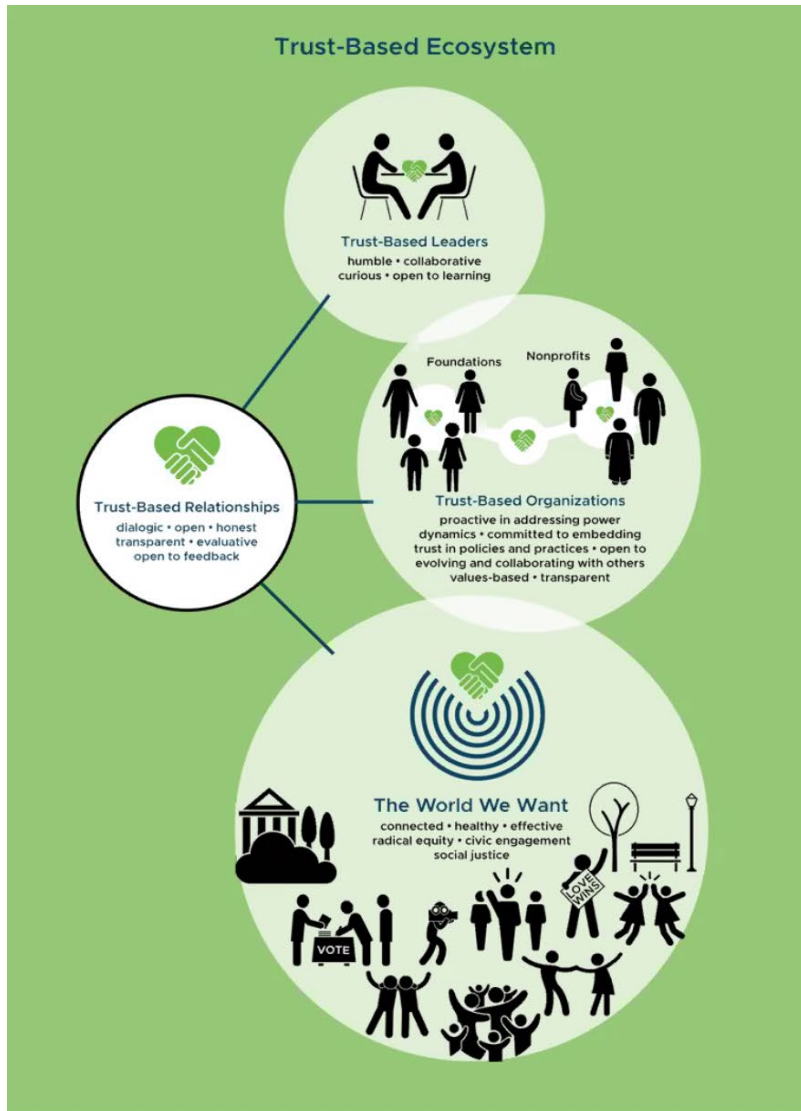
Trust-Based Ecosystem

Trust-Based Leaders
humble • collaborative
curious • open to learning

Foundations

Nonprofits

Trust-Based Relationships
dialogic • open • honest
transparent • evaluative
open to feedback

Trust-Based Organizations
proactive in addressing power dynamics • committed to embedding trust in policies and practices • open to evolving and collaborating with others
values-based • transparent

The World We Want
connected • healthy • effective
radical equity • civic engagement
social justice

LOVE WINS

VOTE